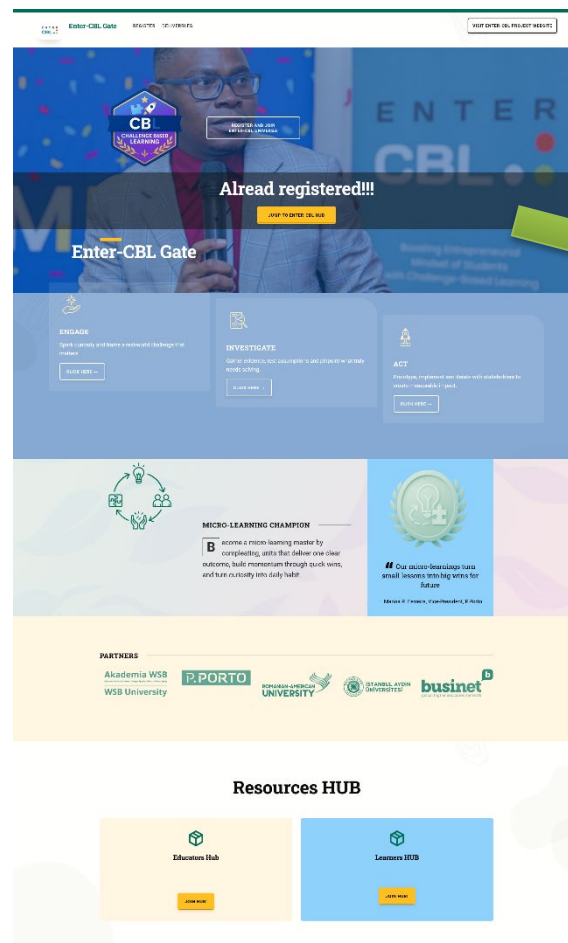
ENTER CBL

Enter-CBL Gate

REGISTER

OUR WEBSITES

VISIT ENTER-CBL PROJECT WEBSITE

CBL CHALLENGE BASED LEARNING

REGISTER AND JOIN ENTER-CBL UNIVERSE

ENTER CBL

Alread registered!!!

JUMP TO ENTER-CBL HUB

Enter-CBL Gate

Boosting Entrepreneurial Mindset of Students with Challenge-Based Learning

ENGAGE

Spark curiosity and frame a meaningful challenge that matters

CLICK HERE →

INVESTIGATE

Gather evidence, test assumptions and pinpoint what truly needs solving.

CLICK HERE →

ACT

Prototype, implement and iterate with stakeholders to create measurable impact.

CLICK HERE →

MICRO-LEARNING CHAMPION

Become a micro-learning master by completing units that deliver one clear outcome, build momentum through quick wins, and turn curiosity into daily habit.

“ Our micro-learnings turn small lessons into big wins for future

Marian P. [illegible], Vice-President, P.Porto

PARTNERS

Akademia WSB
WSB University

P.PORTO

ROMANIAN-AMERICAN UNIVERSITY

İSTANBUL AYDIN ÜNİVERSİTESİ

businet

Resources HUB

Educators Hub

JOIN NOW

Learners HUB

JOIN NOW